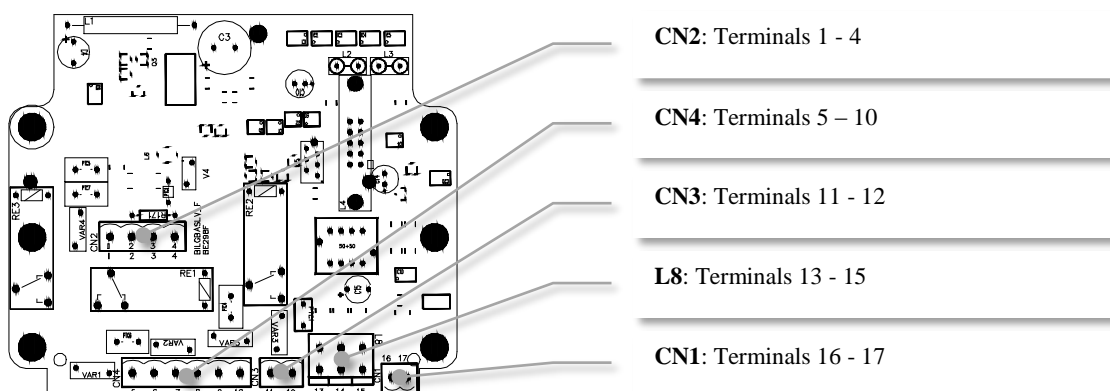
L1
C3
L2 L3
RE3
VAR4
CN2
1 2 3 4
RE2
RE1
50+50
VAR1
VAR2
VAR3
CN4
5 6 7 8 9 10
CN3
11 12
13 14 15
16 17
CN1

**CN2**: Terminals 1 - 4

**CN4**: Terminals 5 – 10

**CN3**: Terminals 11 - 12

**L8**: Terminals 13 - 15

**CN1**: Terminals 16 - 17